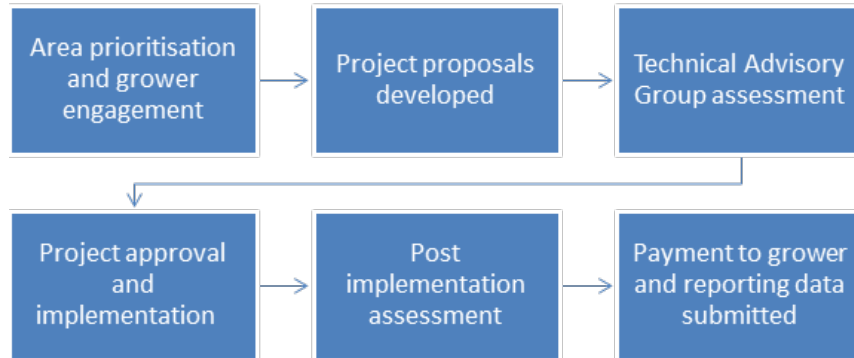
Area prioritisation and grower engagement

Project proposals developed

Technical Advisory Group assessment

Project approval and implementation

Post implementation assessment

Payment to grower and reporting data submitted